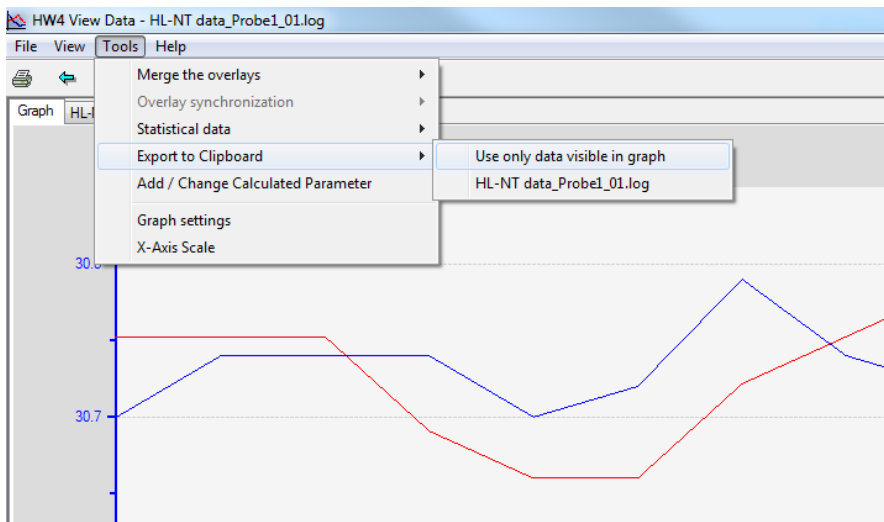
HW4 View Data - HL-NT data_Probe1_01.log

File View Tools Help

Graph HL-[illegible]

Merge the overlays
Overlay synchronization
Statistical data
Export to Clipboard
Add / Change Calculated Parameter
Graph settings
X-Axis Scale

Use only data visible in graph
HL-NT data_Probe1_01.log

30.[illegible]
30.7